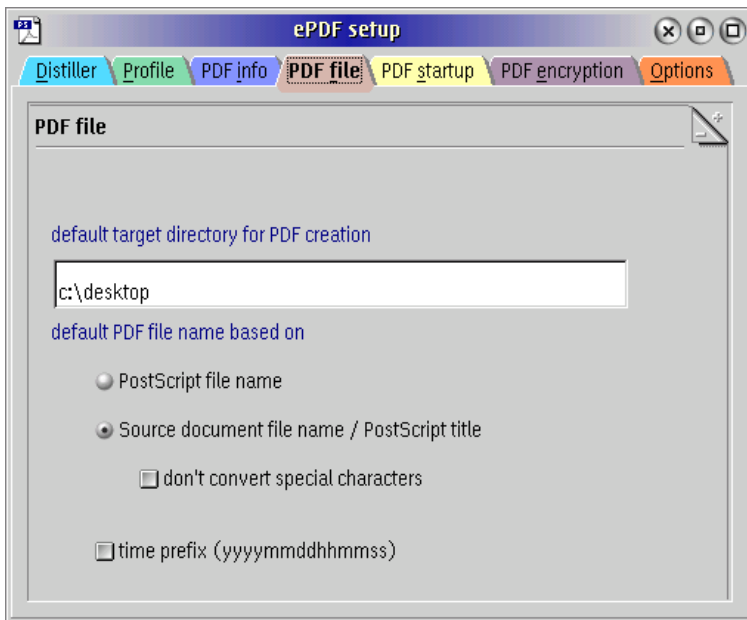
ePDF setup

Distiller | Profile | PDF info | PDF file | PDF startup | PDF encryption | Options

PDF file

default target directory for PDF creation

c:\desktop

default PDF file name based on

PostScript file name

Source document file name / PostScript title

don't convert special characters

time prefix (yyyymmddhhmmss)